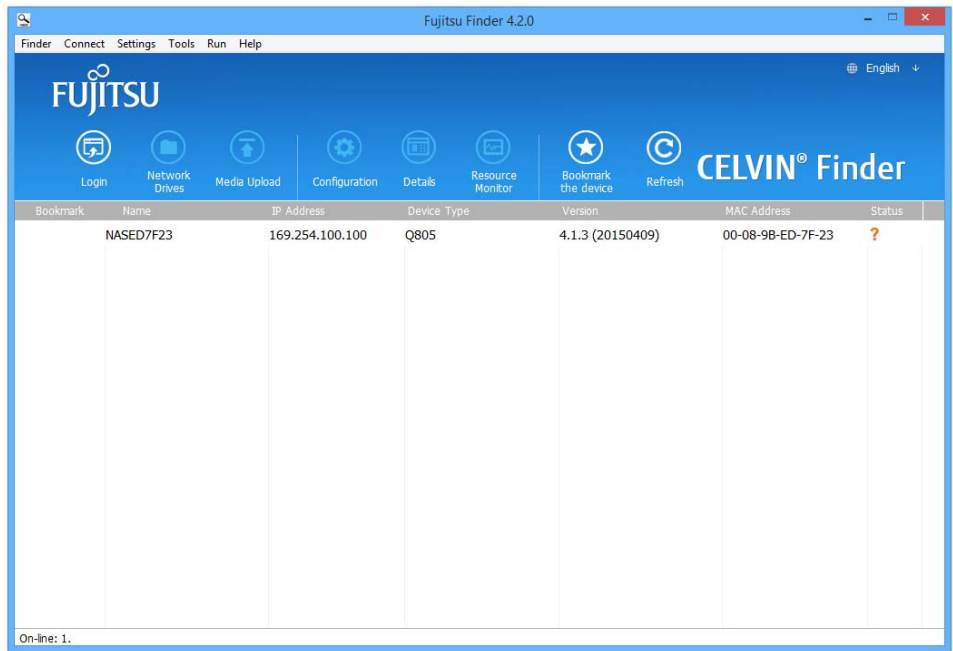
Fujitsu Finder 4.2.0

Finder Connect Settings Tools Run Help

FUJITSU

English

Login Network Drives Media Upload Configuration Details Resource Monitor Bookmark the device Refresh

CELVIN® Finder

| Bookmark | Name | IP Address | Device Type | Version | MAC Address | Status |
|---|---|---|---|---|---|---|
| | NASED7F23 | 169.254.100.100 | Q805 | 4.1.3 (20150409) | 00-08-9B-ED-7F-23 | ? |

On-line: 1.